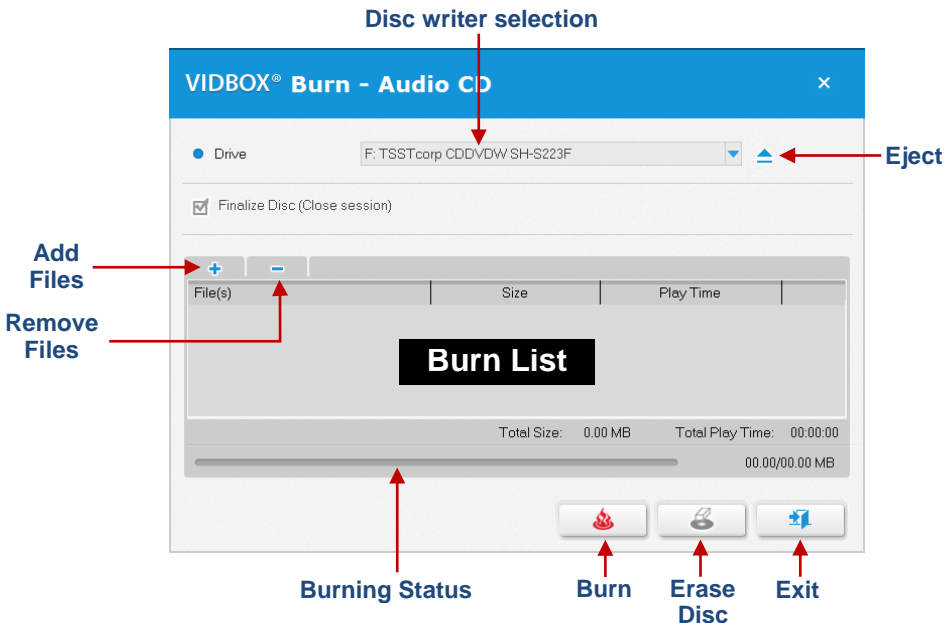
Disc writer selection

VIDBOX® Burn - Audio CD

×

Drive

F: TSSTcorp CDDVDW SH-S223F

Eject

Finalize Disc (Close session)

Add Files

Remove Files

+ −

| File(s) | Size | Play Time |
|---|---|---|

Burn List

Total Size: 0.00 MB Total Play Time: 00:00:00

00.00/00.00 MB

Burning Status

Burn

Erase Disc

Exit